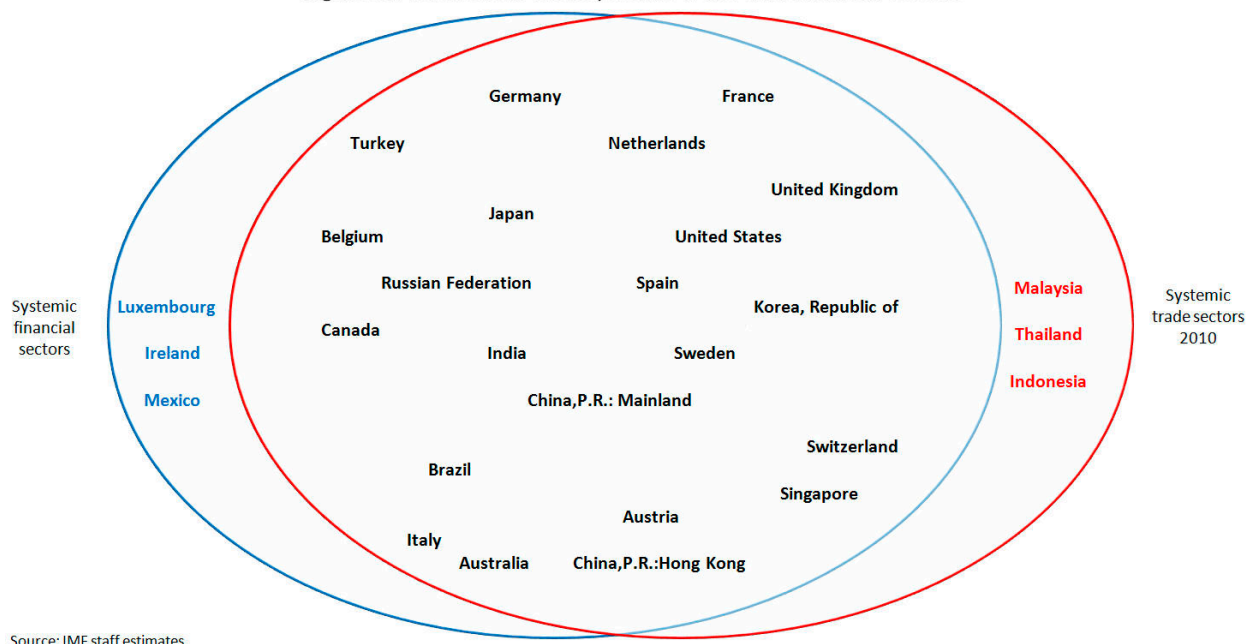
Systemic financial sectors

Luxembourg
Ireland
Mexico

Germany
France
Turkey
Netherlands
United Kingdom
Japan
Belgium
United States
Russian Federation
Spain
Korea, Republic of
Canada
India
Sweden
China,P.R.: Mainland
Switzerland
Brazil
Singapore
Austria
Italy
Australia
China,P.R.:Hong Kong

Malaysia
Thailand
Indonesia

Systemic trade sectors 2010

Source: IMF staff estimates